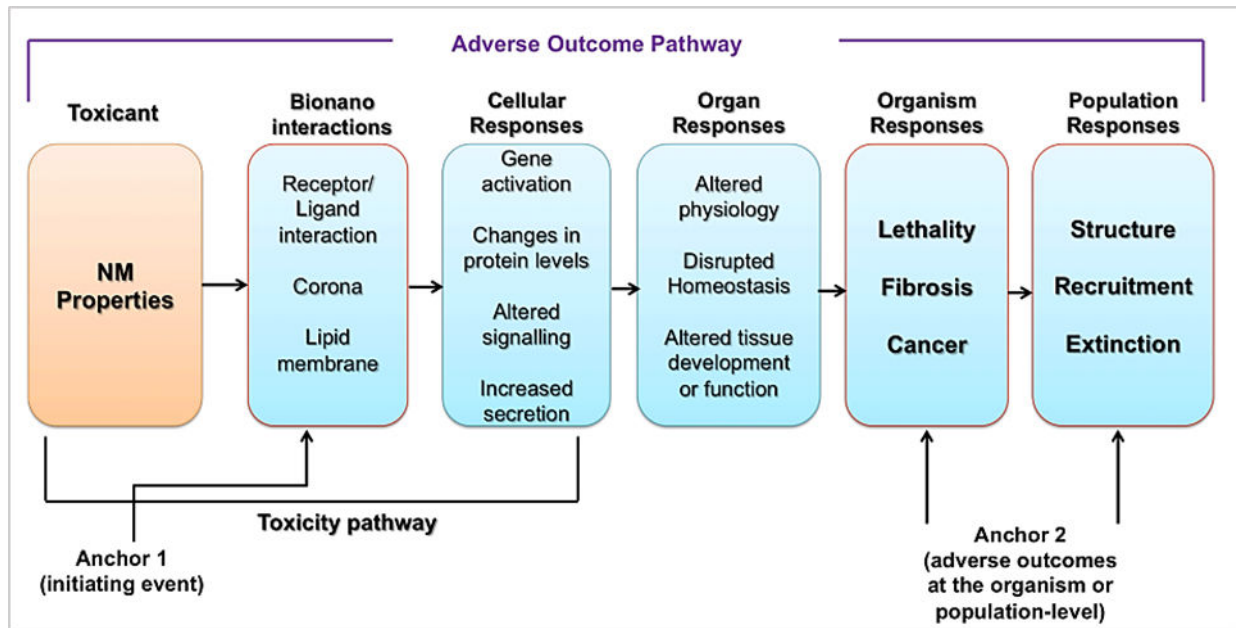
Adverse Outcome Pathway

Toxicant

NM Properties

Bionano interactions

Receptor/ Ligand interaction

Corona

Lipid membrane

Cellular Responses

Gene activation

Changes in protein levels

Altered signalling

Increased secretion

Organ Responses

Altered physiology

Disrupted Homeostasis

Altered tissue development or function

Organism Responses

Lethality

Fibrosis

Cancer

Population Responses

Structure

Recruitment

Extinction

Toxicity pathway

Anchor 1 (initiating event)

Anchor 2 (adverse outcomes at the organism or population-level)